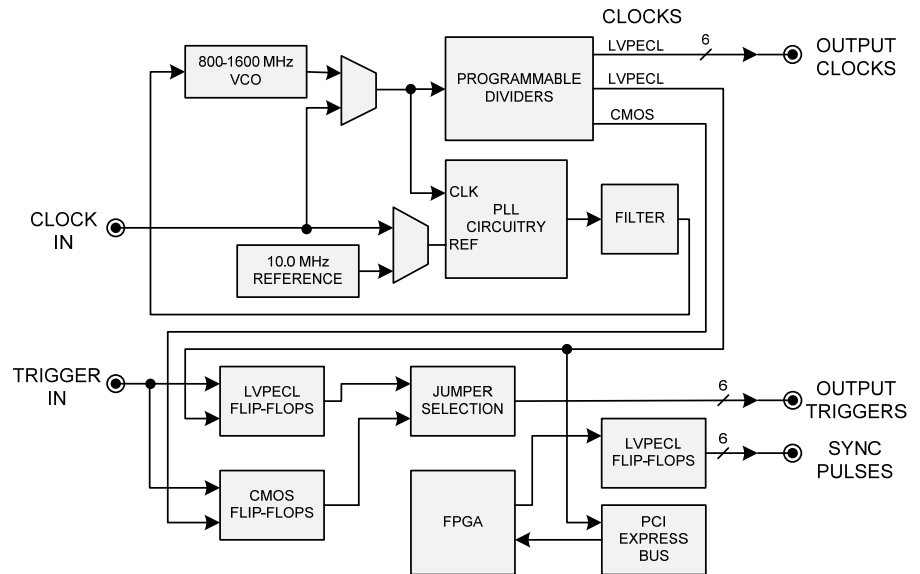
CLOCKS

800-1600 MHz VCO

PROGRAMMABLE DIVIDERS

LVPECL

6

OUTPUT CLOCKS

LVPECL

CMOS

CLK

PLL CIRCUITRY

FILTER

CLOCK IN

REF

10.0 MHz REFERENCE

TRIGGER IN

LVPECL FLIP-FLOPS

JUMPER SELECTION

6

OUTPUT TRIGGERS

LVPECL FLIP-FLOPS

6

SYNC PULSES

CMOS FLIP-FLOPS

FPGA

PCI EXPRESS BUS